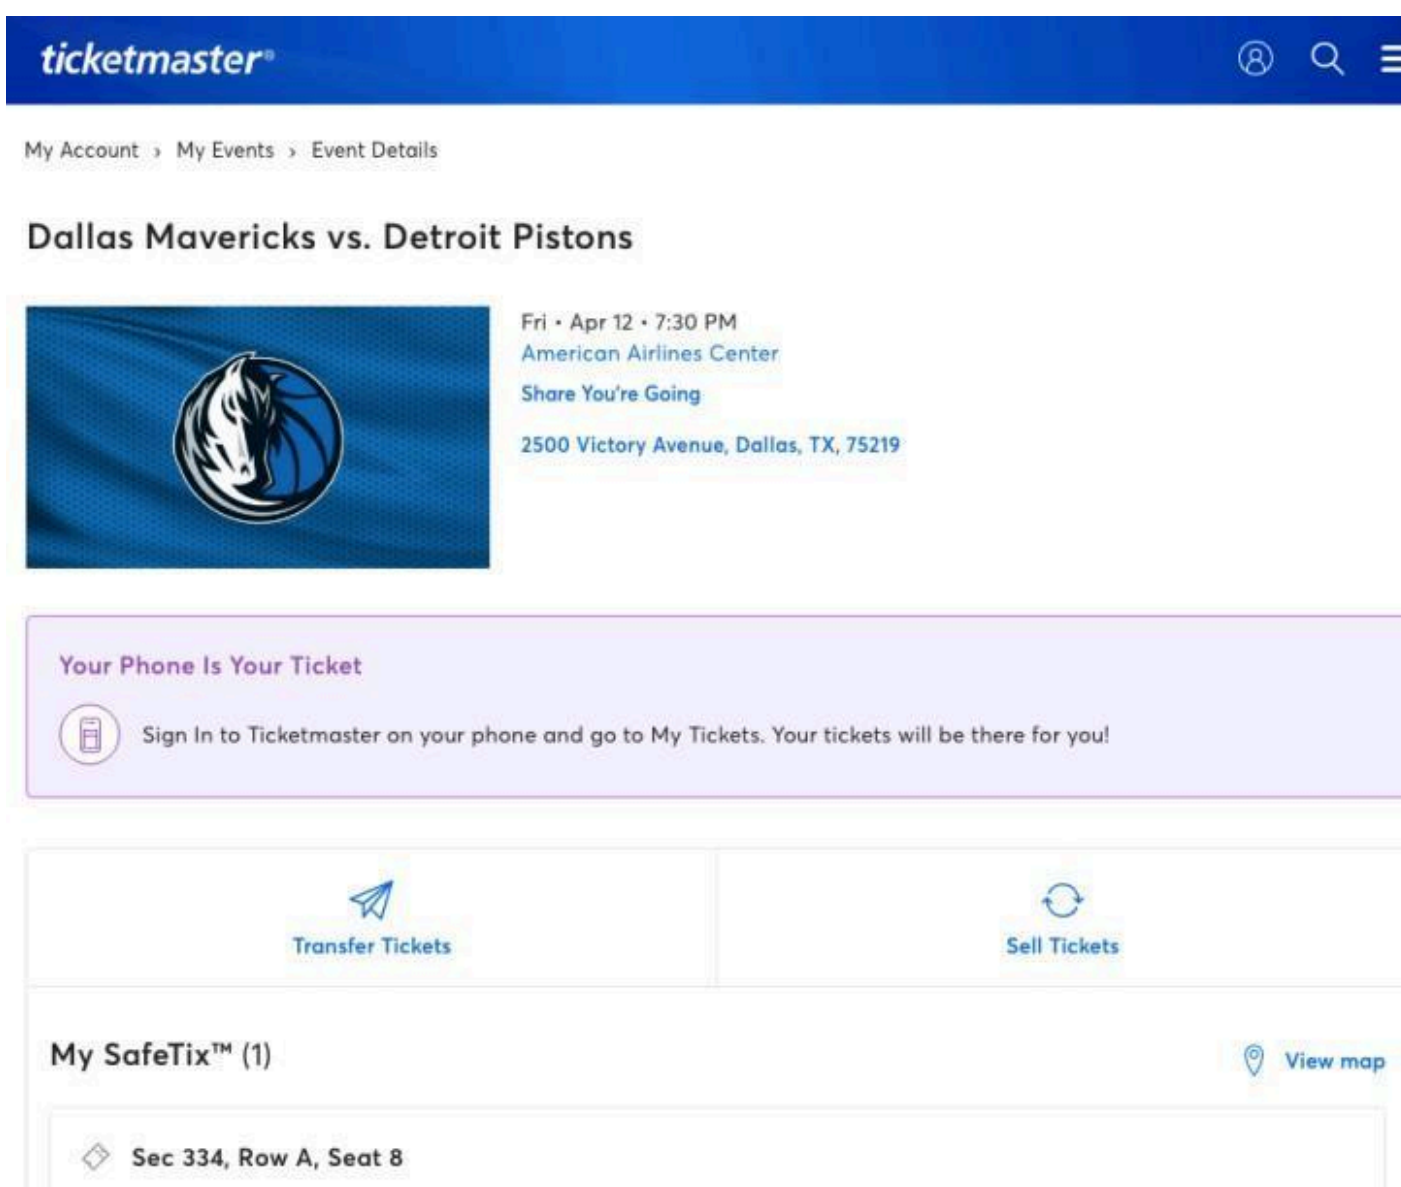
ticketmaster®

My Account › My Events › Event Details

Dallas Mavericks vs. Detroit Pistons

Fri • Apr 12 • 7:30 PM
American Airlines Center
Share You're Going
2500 Victory Avenue, Dallas, TX, 75219

Your Phone Is Your Ticket

Sign In to Ticketmaster on your phone and go to My Tickets. Your tickets will be there for you!

Transfer Tickets

Sell Tickets

My SafeTix™ (1)

View map

Sec 334, Row A, Seat 8